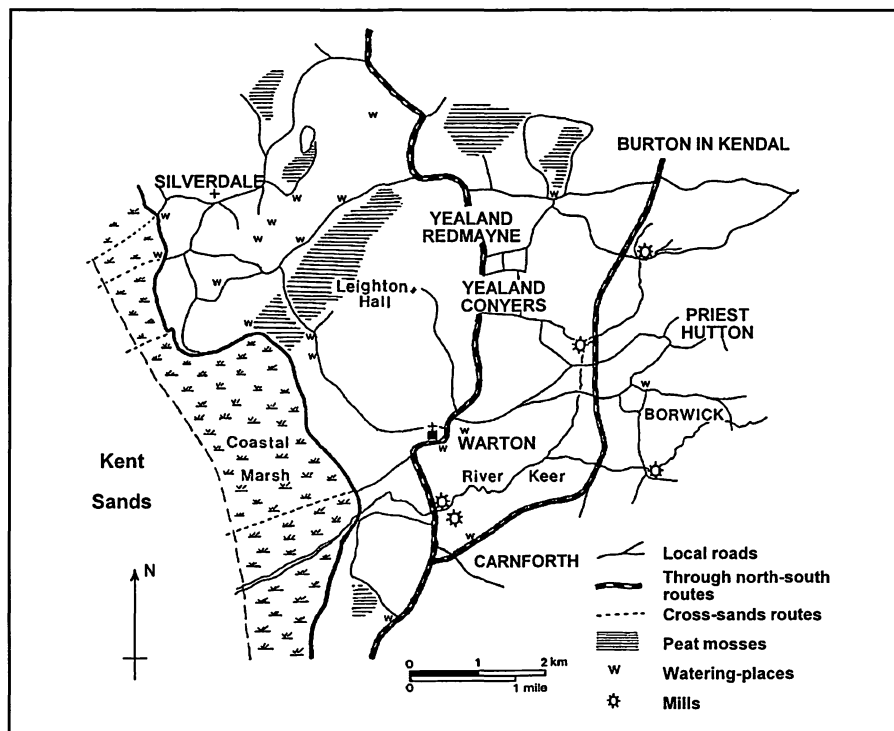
BURTON IN KENDAL

SILVERDALE

YEALAND REDMAYNE

Leighton Hall

YEALAND CONYERS

PRIEST HUTTON

BORWICK

WARTON

Kent Sands

Coastal Marsh

River Keer

CARNFORTH

N

w w w w w w w w w w w w w w w

0 1 2 km
0 1 mile

Local roads
Through north-south routes
Cross-sands routes
Peat mosses
w Watering-places
Mills